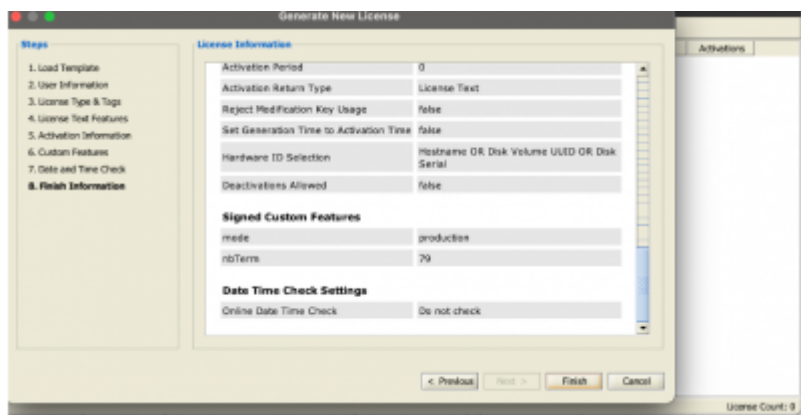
Generate New License

Steps

1. Load Template
2. User Information
3. License Type & Tags
4. License Text Features
5. Activation Information
6. Custom Features
7. Date and Time Check
8. Finish Information

License Information

| Activation Period | 0 |
|---|---|
| Activation Return Type | License Text |
| Reject Modification Key Usage | false |
| Set Generation Time to Activation Time | false |
| Hardware ID Selection | Hostname OR Disk Volume UUID OR Disk Serial |
| Deactivations Allowed | false |

Signed Custom Features

| mode | production |
|---|---|
| nbTerm | 79 |

Date Time Check Settings

| Online Date Time Check | Do not check |
|---|---|

< Previous | Next > | Finish | Cancel

Activations

License Count: 0